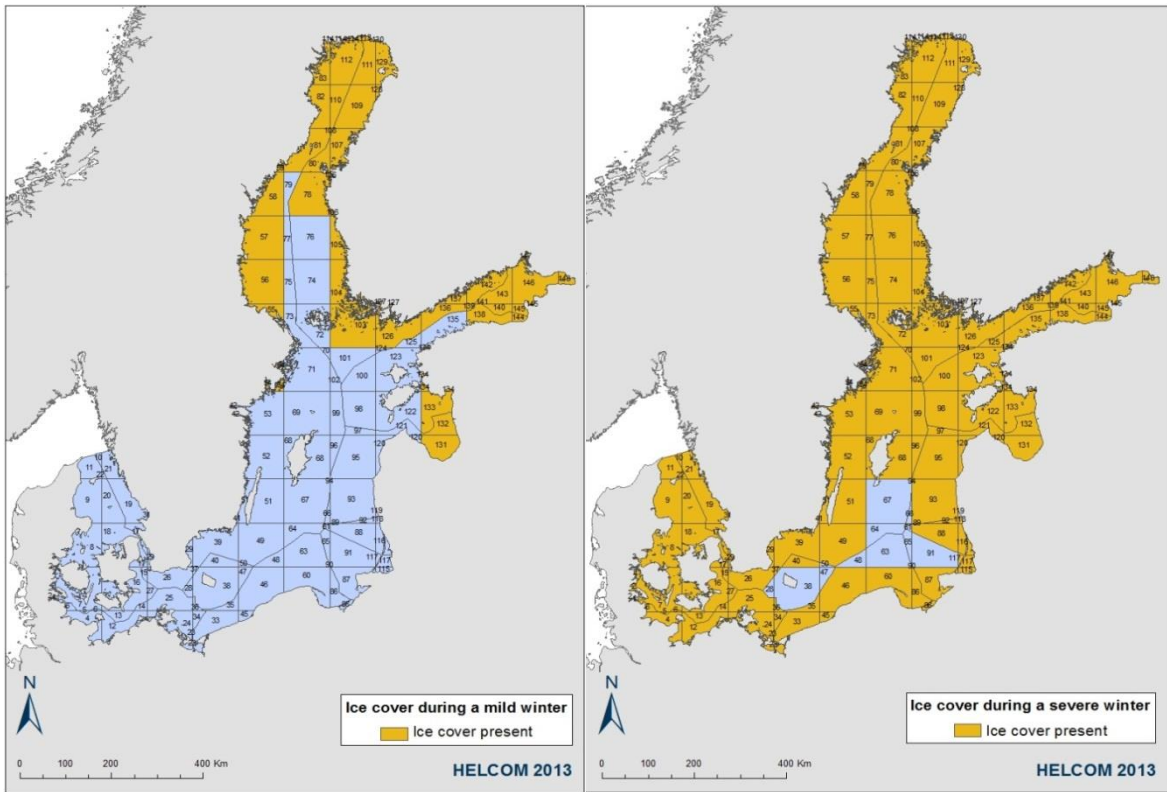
112 111 129
83 110 109 127
82 108 107
81 80 106
79 78
58
57 77 76 105
56 75 74 104
73 72 103 127 126
137 136 139 141 143 146
142 138 140 145 144
135 125
101 123 124
71 102 100
134
53 69 99 98 122 133
97 121 132
68 96 95 120 131
52 66
51 67 93
94
119
65 92 118
50 64 89 88
49 62 63 85 91 116
39 90 117
41 48 60 115
40 47 87
38 46
37 86
26 35 45
28 25 36 33 34
12 13 14 24 23
11 10 21 22
9 20 19
18 17
8 16 15

N

0 100 200 400 Km

Ice cover during a mild winter
Ice cover present

HELCOM 2013

112 111 129
83 110 109 127
82 108 107
81 80 106
79 78
58
57 77 76 105
56 75 74 104
73 72 103 127 126
137 136 139 141 143 146
142 138 140 145 144
135 125
101 123 124
71 102 100
134
53 69 99 98 122 133
97 121 132
68 96 95 120 131
52 66
51 67 93
94
119
65 92 118
50 64 89 88
49 62 63 85 91 116
39 90 117
41 48 60 115
40 47 87
38 46
37 86
26 35 45
28 25 36 33 34
12 13 14 24 23
11 10 21 22
9 20 19
18 17
8 16 15

N

0 100 200 400 Km

Ice cover during a severe winter
Ice cover present

HELCOM 2013